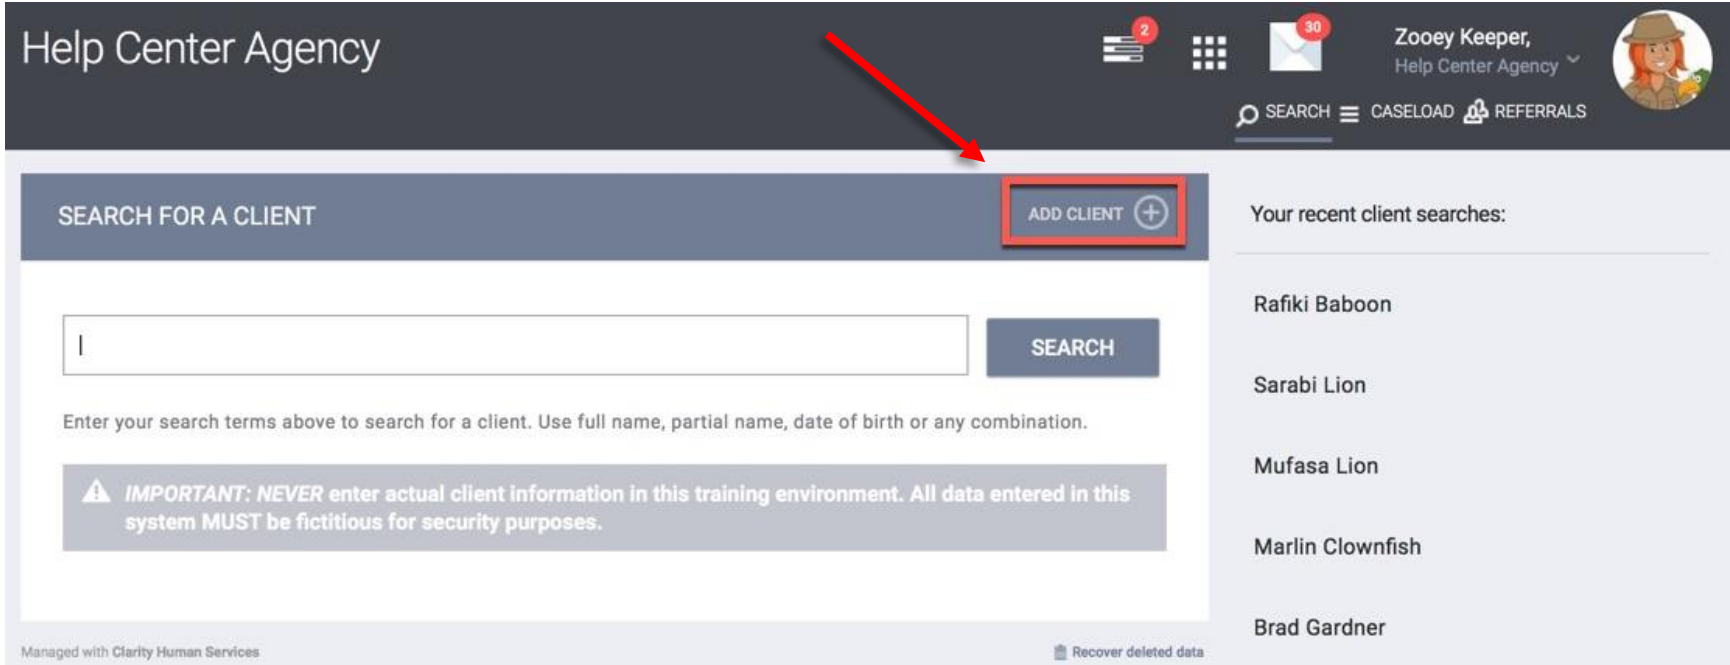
Help Center Agency

2

30

Zooey Keeper,
Help Center Agency

SEARCH CASELOAD REFERRALS

SEARCH FOR A CLIENT

ADD CLIENT

SEARCH

Enter your search terms above to search for a client. Use full name, partial name, date of birth or any combination.

IMPORTANT: NEVER enter actual client information in this training environment. All data entered in this system MUST be fictitious for security purposes.

Your recent client searches:

Rafiki Baboon

Sarabi Lion

Mufasa Lion

Marlin Clownfish

Brad Gardner

Managed with Clarity Human Services

Recover deleted data